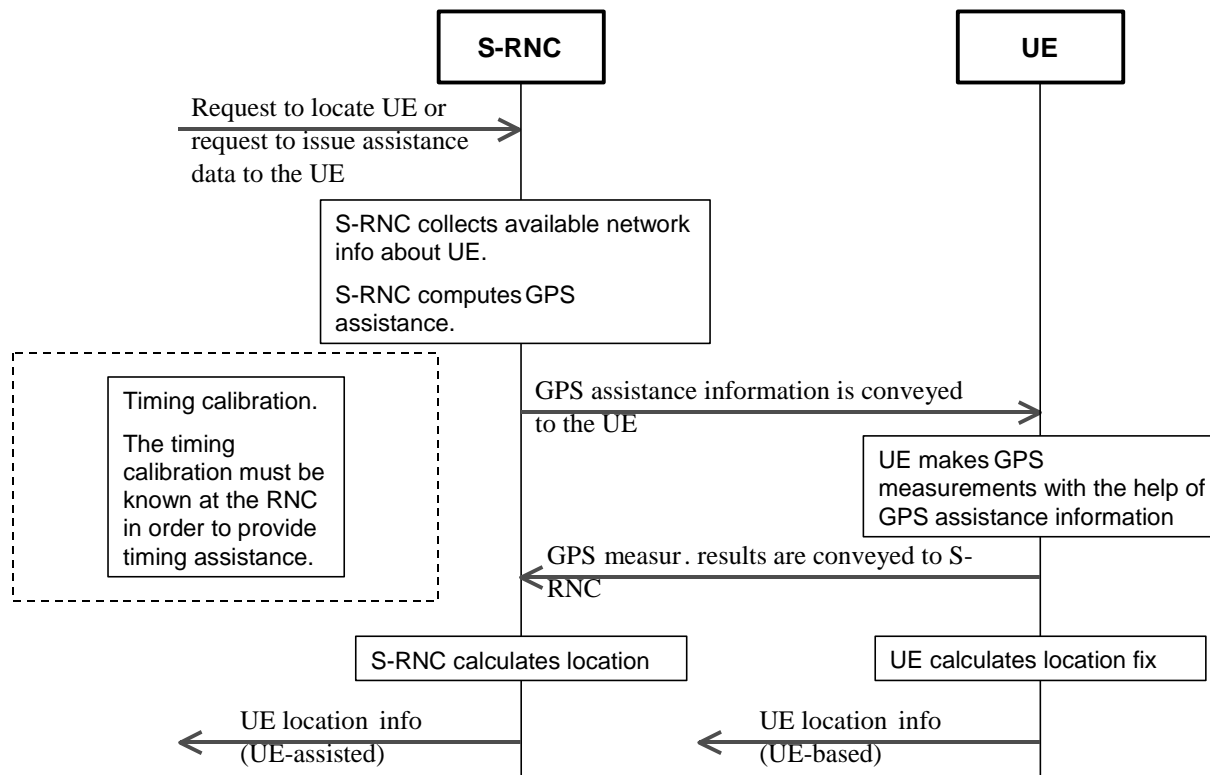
S-RNC

UE

Request to locate UE or request to issue assistance data to the UE

S-RNC collects available network info about UE.

S-RNC computes GPS assistance.

Timing calibration.

The timing calibration must be known at the RNC in order to provide timing assistance.

GPS assistance information is conveyed to the UE

UE makes GPS measurements with the help of GPS assistance information

GPS measur. results are conveyed to S-RNC

S-RNC calculates location

UE calculates location fix

UE location info (UE-assisted)

UE location info (UE-based)